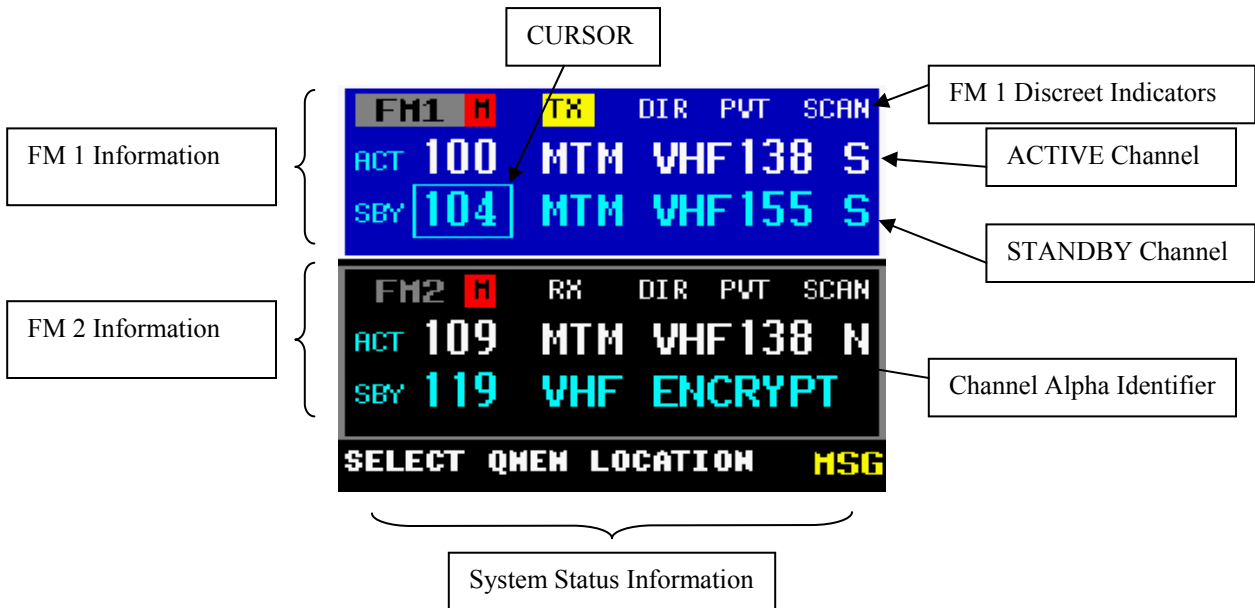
CURSOR

FM 1 Information

FM1 M TX DIR PVT SCAN

FM 1 Discreet Indicators

ACT 100 MTM VHF138 S

ACTIVE Channel

SBY 104 MTM VHF155 S

STANDBY Channel

FM 2 Information

FM2 M RX DIR PVT SCAN

ACT 109 MTM VHF138 N

SBY 119 VHF ENCRYPT

Channel Alpha Identifier

SELECT QNEM LOCATION MSG

System Status Information